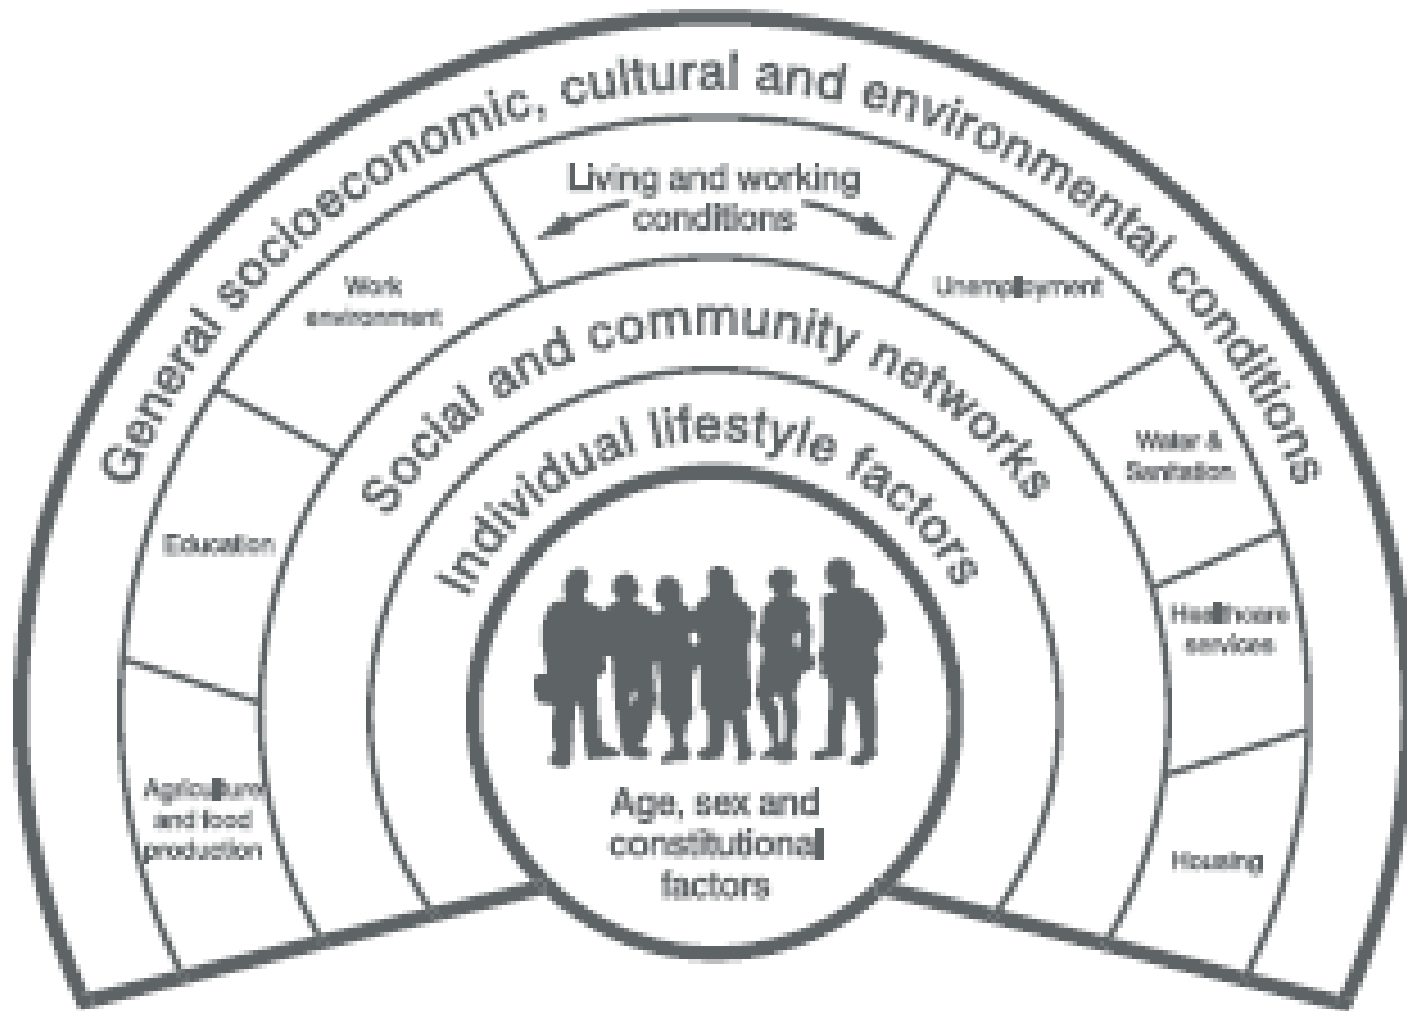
General socioeconomic, cultural and environmental conditions

Living and working conditions

Work environment

Unemployment

Education

Water & Sanitation

Healthcare services

Agriculture and food production

Housing

Social and community networks

Individual lifestyle factors

Age, sex and constitutional factors